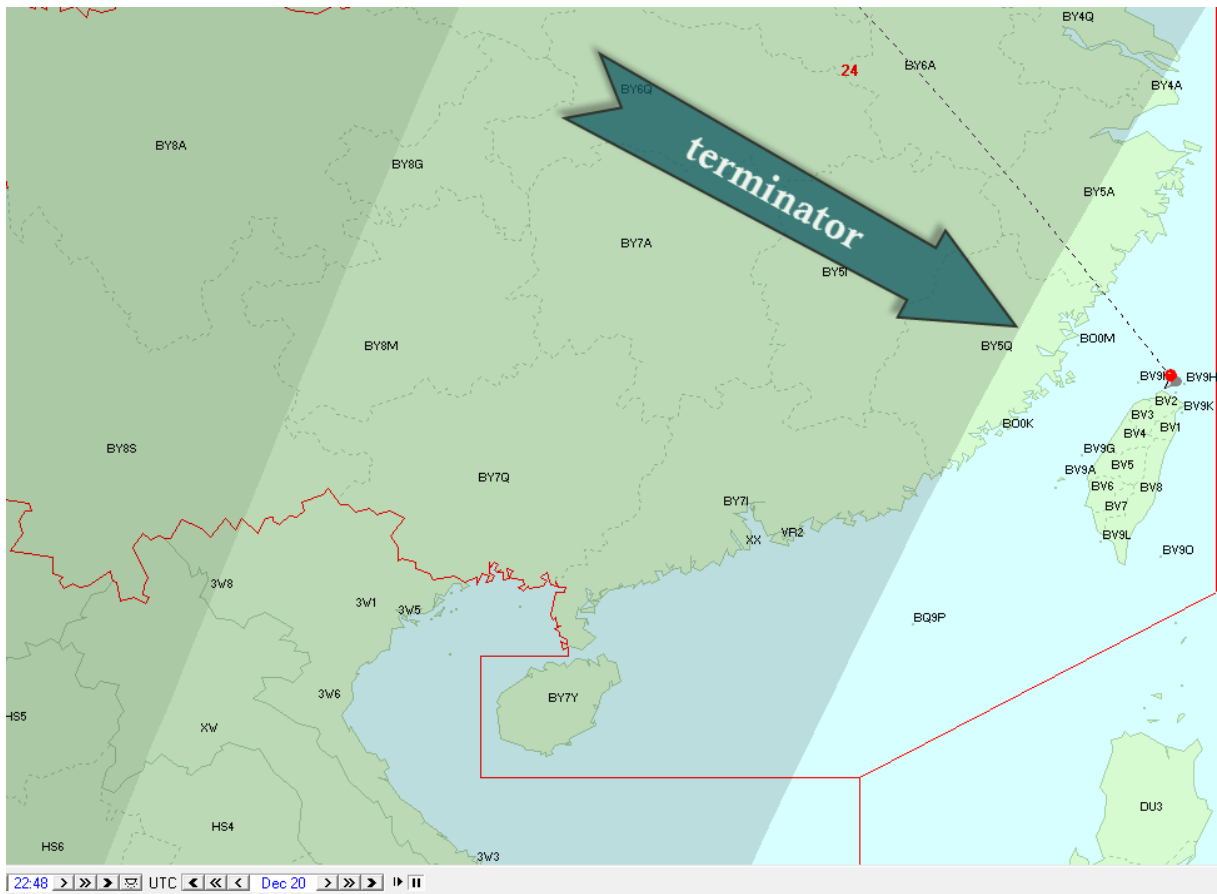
BY4Q
24
BY6A
BY6Q
BY4A
BY8A
BY8G
terminator
BY5A
BY7A
BY5I
BY8M
BY5Q
BO0M
BV9I
BV9H
BV2
BV9K
BV3
BO0K
BV1
BV4
BY8S
BV9G
BV5
BV9A
BY7Q
BV6
BV8
BV7
BY7I
VR2
XX
BV9L
BV9O
3W8
3W1
3W5
BQ9P
3W6
BY7Y
HS5
XV
DU3
HS4
HS6
3W3
22:48
UTC
Dec 20